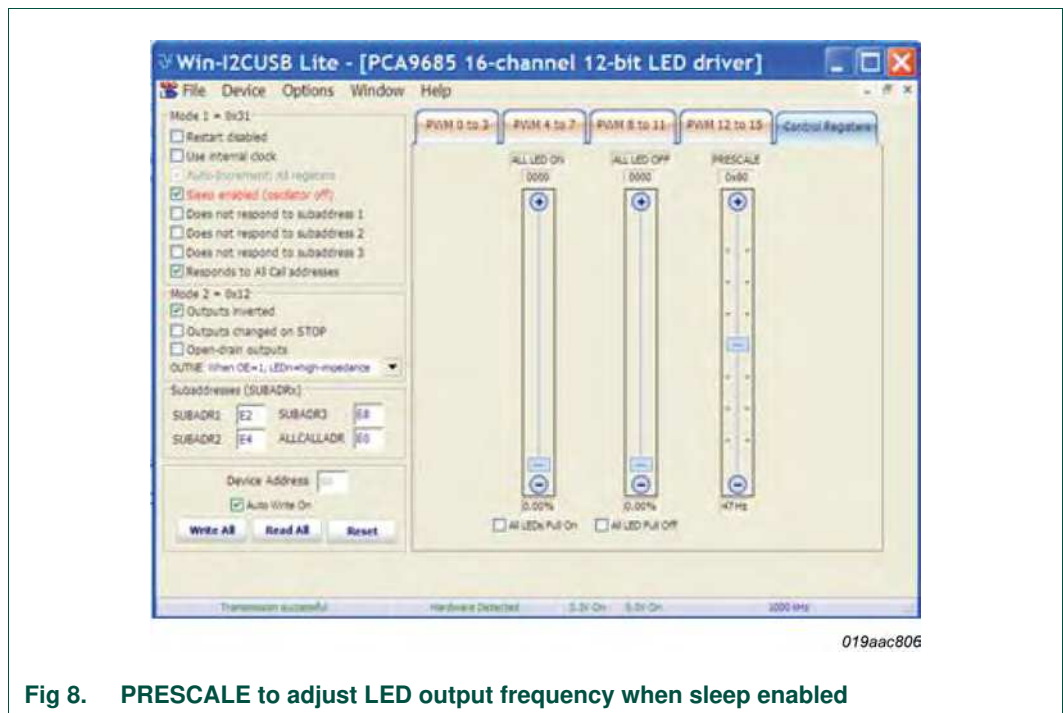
Win-I2CUSB Lite - [PCA9685 16-channel 12-bit LED driver]

File Device Options Window Help

Mode 1 = 0x31
Restart disabled
Use internal clock
Auto-Increment: All registers
Sleep enabled (oscillator off)
Does not respond to subaddress 1
Does not respond to subaddress 2
Does not respond to subaddress 3
Responds to All Call addresses

Mode 2 = 0x12
Outputs inverted
Outputs changed on STOP
Open-drain outputs
OUTNE When OE=1, LEDn=high-impedance

Subaddresses (SUBADRx)
SUBADR1 E2 SUBADR3 E8
SUBADR2 E4 ALLCALLADR E0

Device Address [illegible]
Auto Write On
Write All Read All Reset

PWM 0 to 3 PWM 4 to 7 PWM 8 to 11 PWM 12 to 15 Control Registers

ALL LED ON
0000
0.00%
All LEDs Full On

ALL LED OFF
0000
0.00%
All LED Full Off

PRESCALE
0x80
47 Hz

Transmission successful Hardware Detected 3.3V On 5.0V On 1000 kHz

019aac806

Fig 8. PRESCALE to adjust LED output frequency when sleep enabled